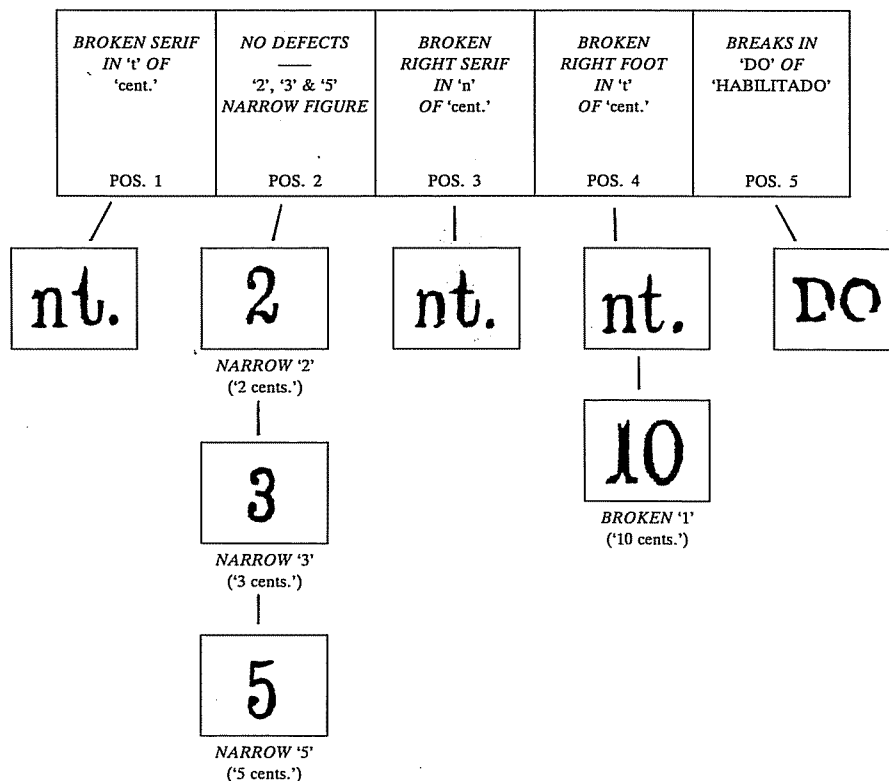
| BROKEN SERIF IN 't' OF 'cent.' POS. 1 | NO DEFECTS — '2', '3' & '5' NARROW FIGURE POS. 2 | BROKEN RIGHT SERIF IN 'n' OF 'cent.' POS. 3 | BROKEN RIGHT FOOT IN 't' OF 'cent.' POS. 4 | BREAKS IN 'DO' OF 'HABILITADO' POS. 5 |
|---|---|---|---|---|

nt.

2

NARROW '2' ('2 cents.')

3

NARROW '3' ('3 cents.')

5

NARROW '5' ('5 cents.')

nt.

nt.

10

BROKEN '1' ('10 cents.')

DO